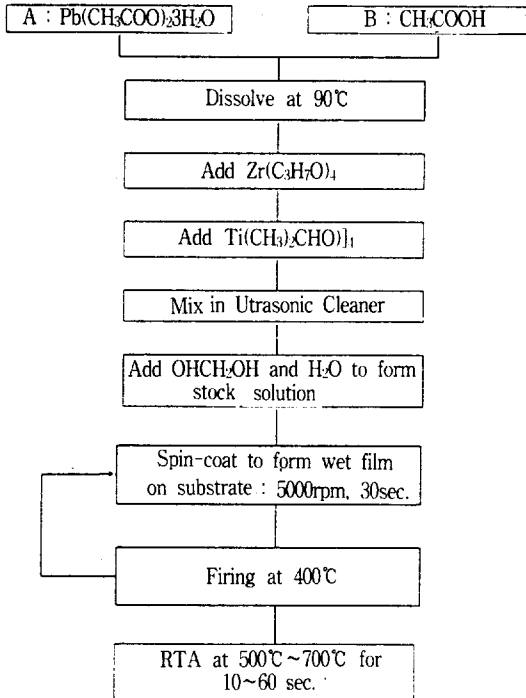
A : $Pb(CH_3COO)_2 3H_2O$

B : $CH_3COOH$

Dissolve at 90℃

Add $Zr(C_3H_7O)_4$

Add $Ti(CH_3)_2CHO)]_4$

Mix in Utrasonic Cleaner

Add $OHCH_2OH$ and $H_2O$ to form stock solution

Spin-coat to form wet film on substrate : 5000rpm, 30sec.

Firing at 400℃

RTA at 500℃~700℃ for 10~60 sec.